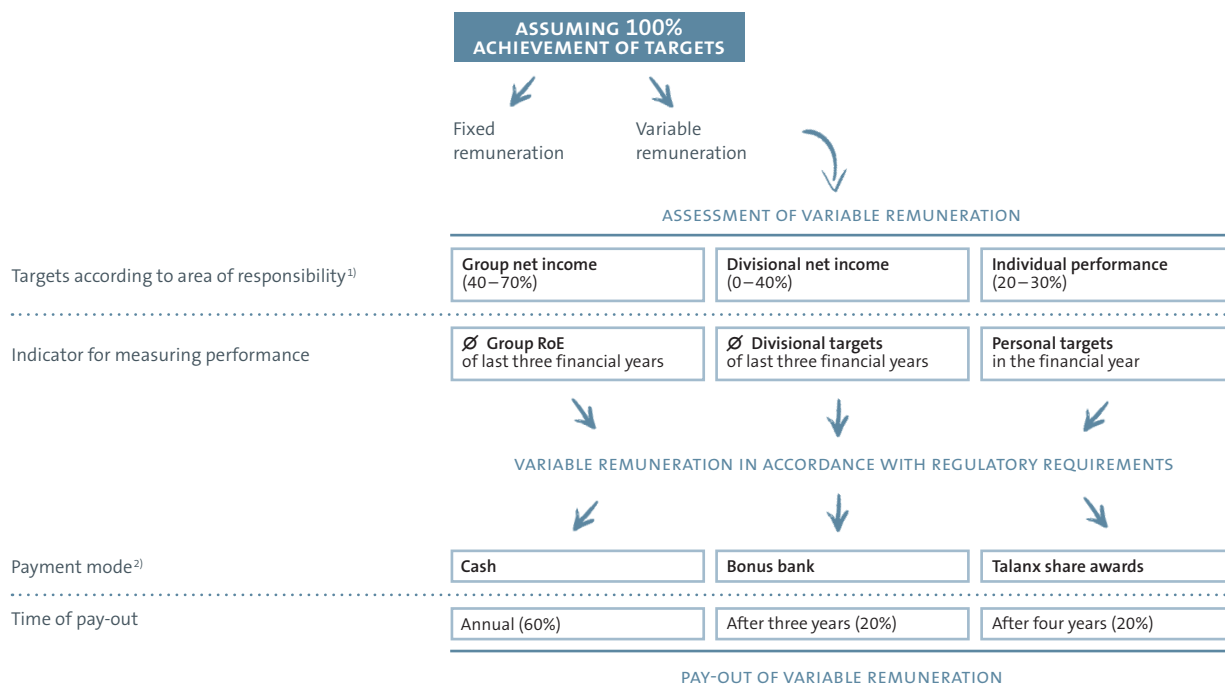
ASSUMING 100% ACHIEVEMENT OF TARGETS

Fixed remuneration

Variable remuneration

ASSESSMENT OF VARIABLE REMUNERATION

Targets according to area of responsibility$^{1)}$

Group net income (40–70%)

Divisional net income (0–40%)

Individual performance (20–30%)

Indicator for measuring performance

Ø Group RoE of last three financial years

Ø Divisional targets of last three financial years

Personal targets in the financial year

VARIABLE REMUNERATION IN ACCORDANCE WITH REGULATORY REQUIREMENTS

Payment mode$^{2)}$

Cash

Bonus bank

Talanx share awards

Time of pay-out

Annual (60%)

After three years (20%)

After four years (20%)

PAY-OUT OF VARIABLE REMUNERATION